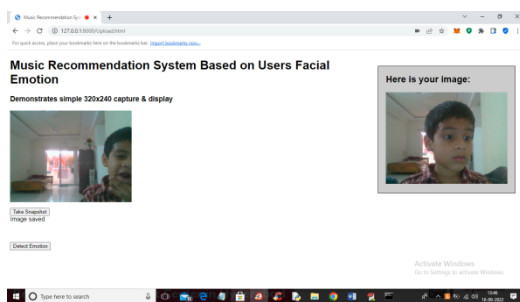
Music Recommendation Sys

127.0.0.1:5000/Upload.html

For quick access, place your bookmarks here on the bookmarks bar. Import bookmarks now...

Music Recommendation System Based on Users Facial Emotion

Demonstrates simple 320x240 capture & display

Take Snapshot

Image saved

Detect Emotion

Here is your image:

Activate Windows
Go to Settings to activate Windows.

Type here to search

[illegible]